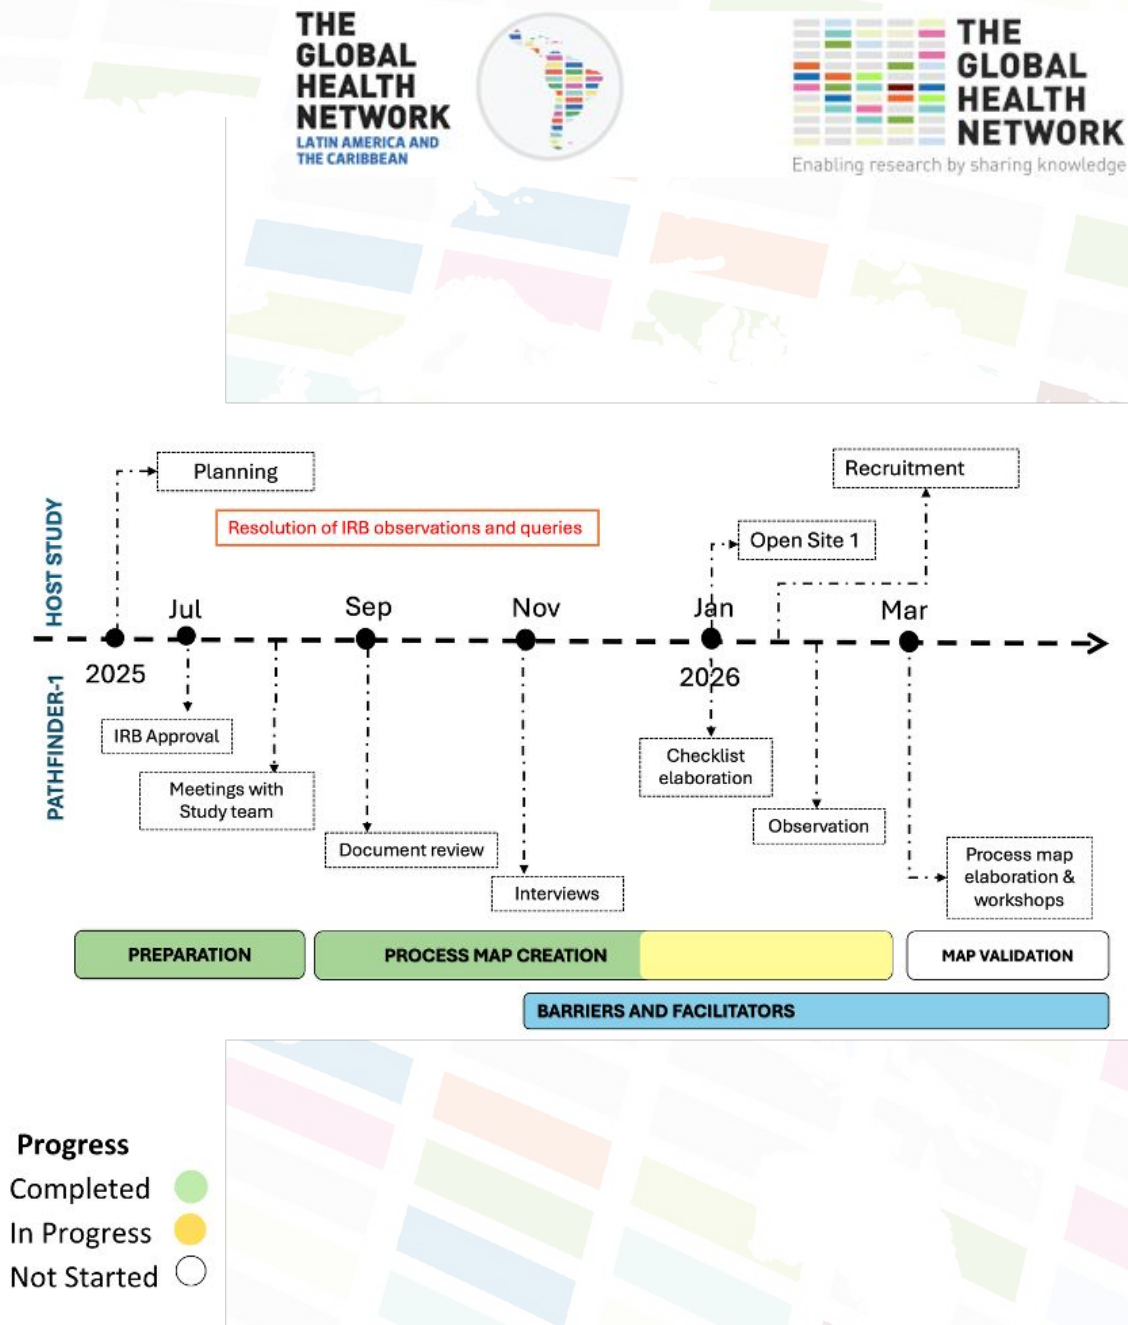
THE GLOBAL HEALTH NETWORK
LATIN AMERICA AND THE CARIBBEAN

THE GLOBAL HEALTH NETWORK
Enabling research by sharing knowledge

HOST STUDY

Planning

Resolution of IRB observations and queries

Recruitment

Open Site 1

Jul

Sep

Nov

Jan

Mar

2025

2026

PATHFINDER-1

IRB Approval

Meetings with Study team

Document review

Interviews

Checklist elaboration

Observation

Process map elaboration & workshops

PREPARATION

PROCESS MAP CREATION

MAP VALIDATION

BARRIERS AND FACILITATORS

Progress
Completed
In Progress
Not Started